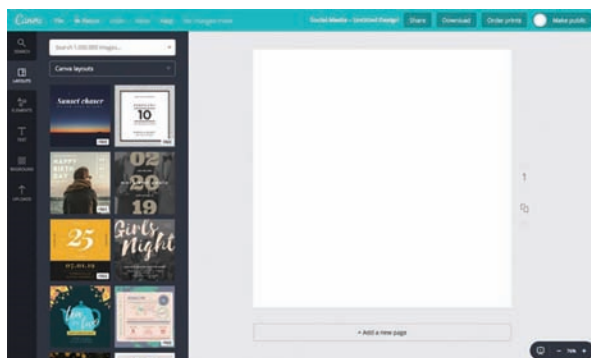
Canva File Resize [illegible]

Social Media – Untitled Design Share Download Order prints Make public

SEARCH
LAYOUTS
ELEMENTS
TEXT
BACKGROUND
UPLOADS

Search 1,000,000 images...
Canva layouts

Sunset chaser
FREE
10
HAPPY BIRTHDAY
FREE
02 20 19
25
Girls Night
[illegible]

1

+ Add a new page

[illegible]